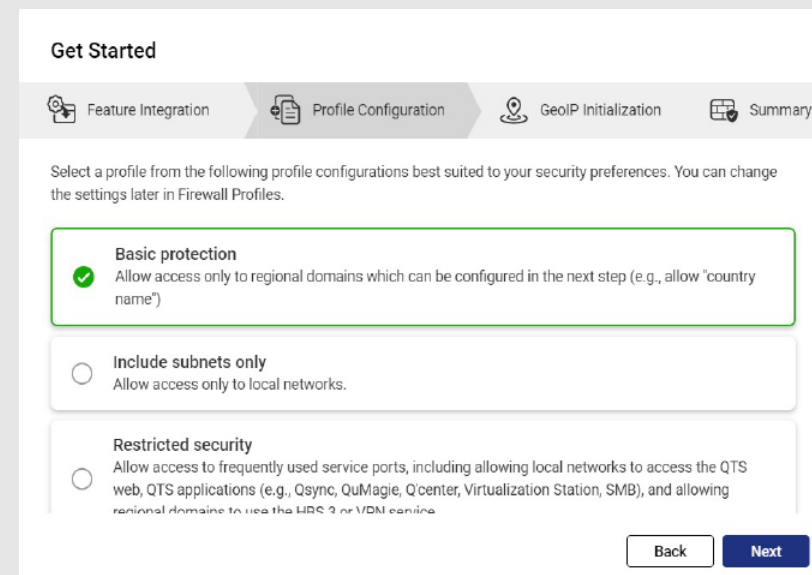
Get Started

Feature Integration

Profile Configuration

GeoIP Initialization

Summary

Select a profile from the following profile configurations best suited to your security preferences. You can change the settings later in Firewall Profiles.

Basic protection
Allow access only to regional domains which can be configured in the next step (e.g., allow "country name")

Include subnets only
Allow access only to local networks.

Restricted security
Allow access to frequently used service ports, including allowing local networks to access the QTS web, QTS applications (e.g., Qsync, QuMagie, Q'center, Virtualization Station, SMB), and allowing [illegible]

Back

Next